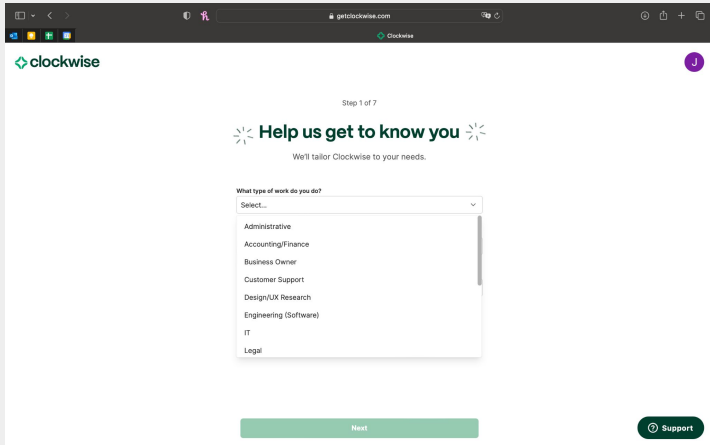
getclockwise.com

Clockwise

clockwise

J

Step 1 of 7

Help us get to know you

We'll tailor Clockwise to your needs.

What type of work do you do?

Select...

Administrative

Accounting/Finance

Business Owner

Customer Support

Design/UX Research

Engineering (Software)

IT

Legal

Next

Support